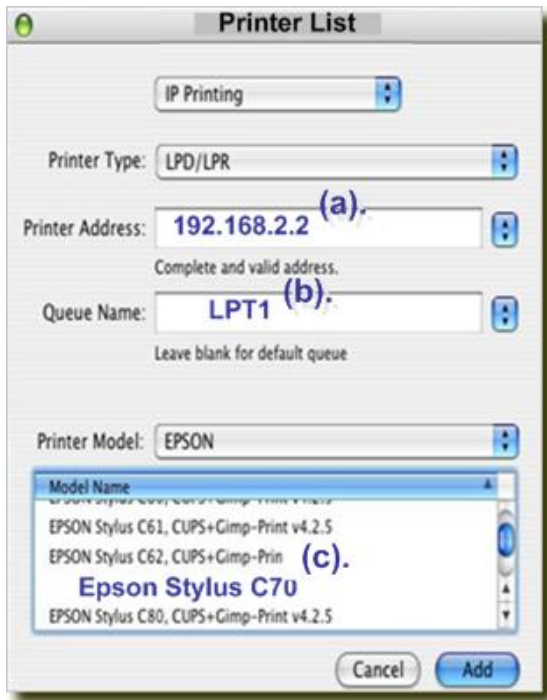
Printer List

IP Printing

Printer Type: LPD/LPR

Printer Address: 192.168.2.2 (a).

Complete and valid address.

Queue Name: LPT1 (b).

Leave blank for default queue

Printer Model: EPSON

| Model Name |
|---|
| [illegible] |
| EPSON Stylus C61, CUPS+Gimp-Print v4.2.5 |
| EPSON Stylus C62, CUPS+Gimp-Prin (c). |
| Epson Stylus C70 |
| EPSON Stylus C80, CUPS+Gimp-Print v4.2.5 |

Cancel Add